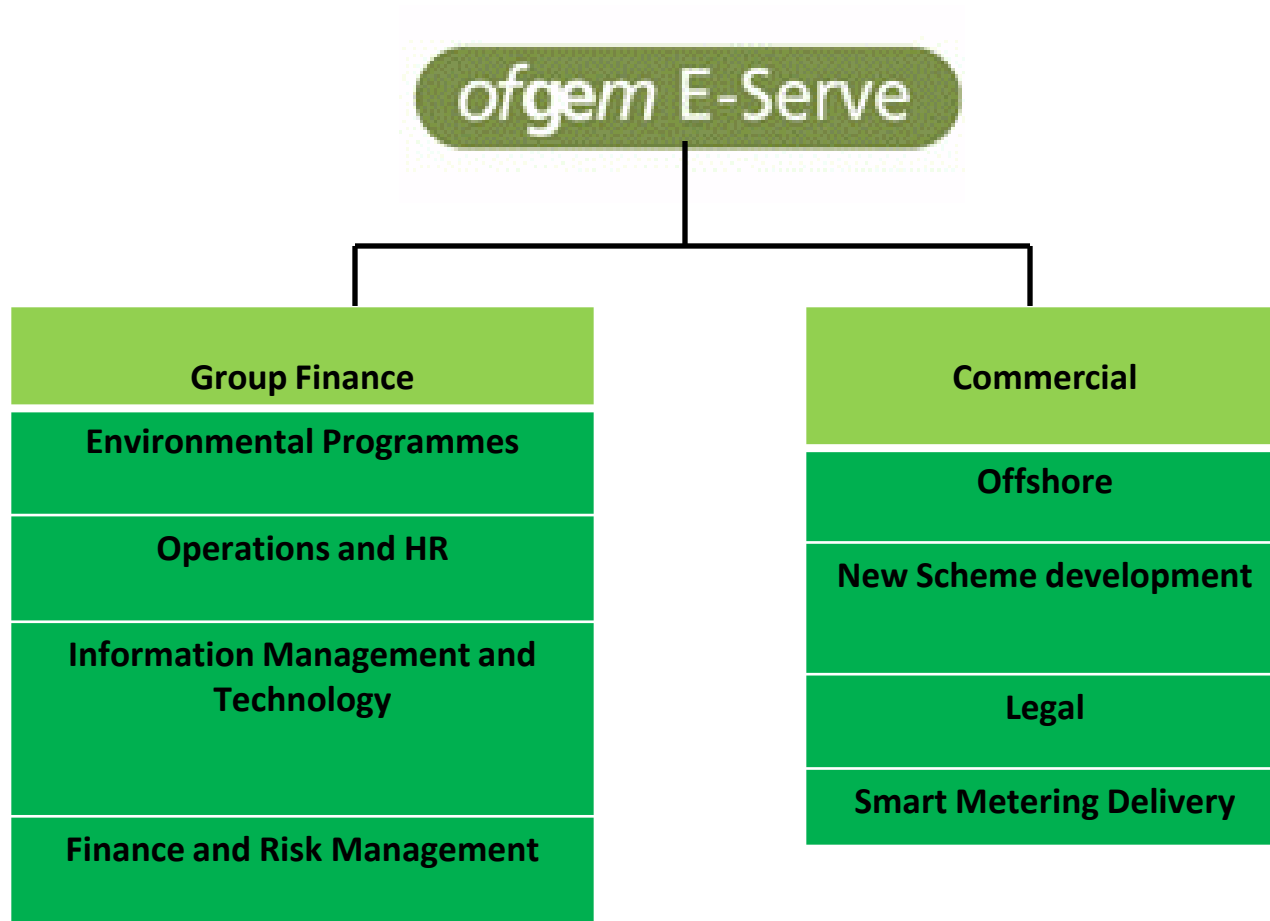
ofgem E-Serve

Group Finance

Environmental Programmes

Operations and HR

Information Management and Technology

Finance and Risk Management

Commercial

Offshore

New Scheme development

Legal

Smart Metering Delivery